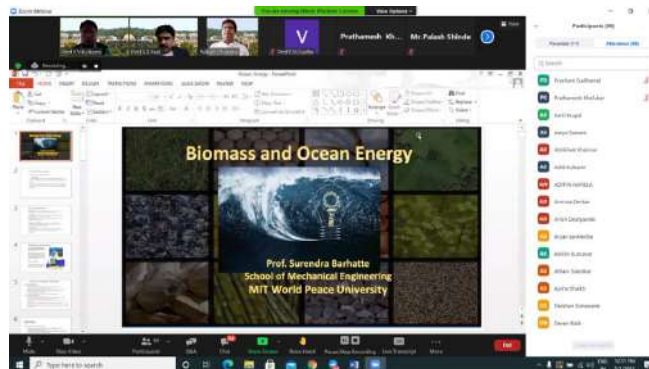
Zoom Meeting

You are viewing Mihir Shinde's screen

View Options

V

Prathamesh Kh...

Mr. Palash Shinde

Participants (38)

Prashant Gaikwad

Prathamesh Khilsikar

Biomass and Ocean Energy

Prof. Surendra Barhatte
School of Mechanical Engineering
MIT World Peace University

End

Type here to search